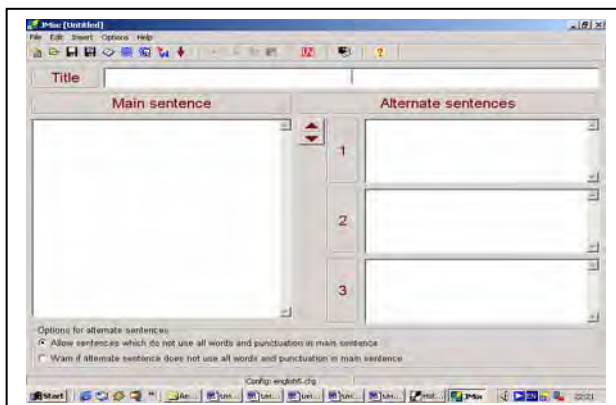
JMix [Untitled]

File Edit Insert Options Help

Title

Main sentence

Alternate sentences

1

2

3

Options for alternate sentences:

Allow sentences which do not use all words and punctuation in main sentence

Warn if alternate sentence does not use all words and punctuation in main sentence

Config: english5.cfg

Start

JMix

22:21